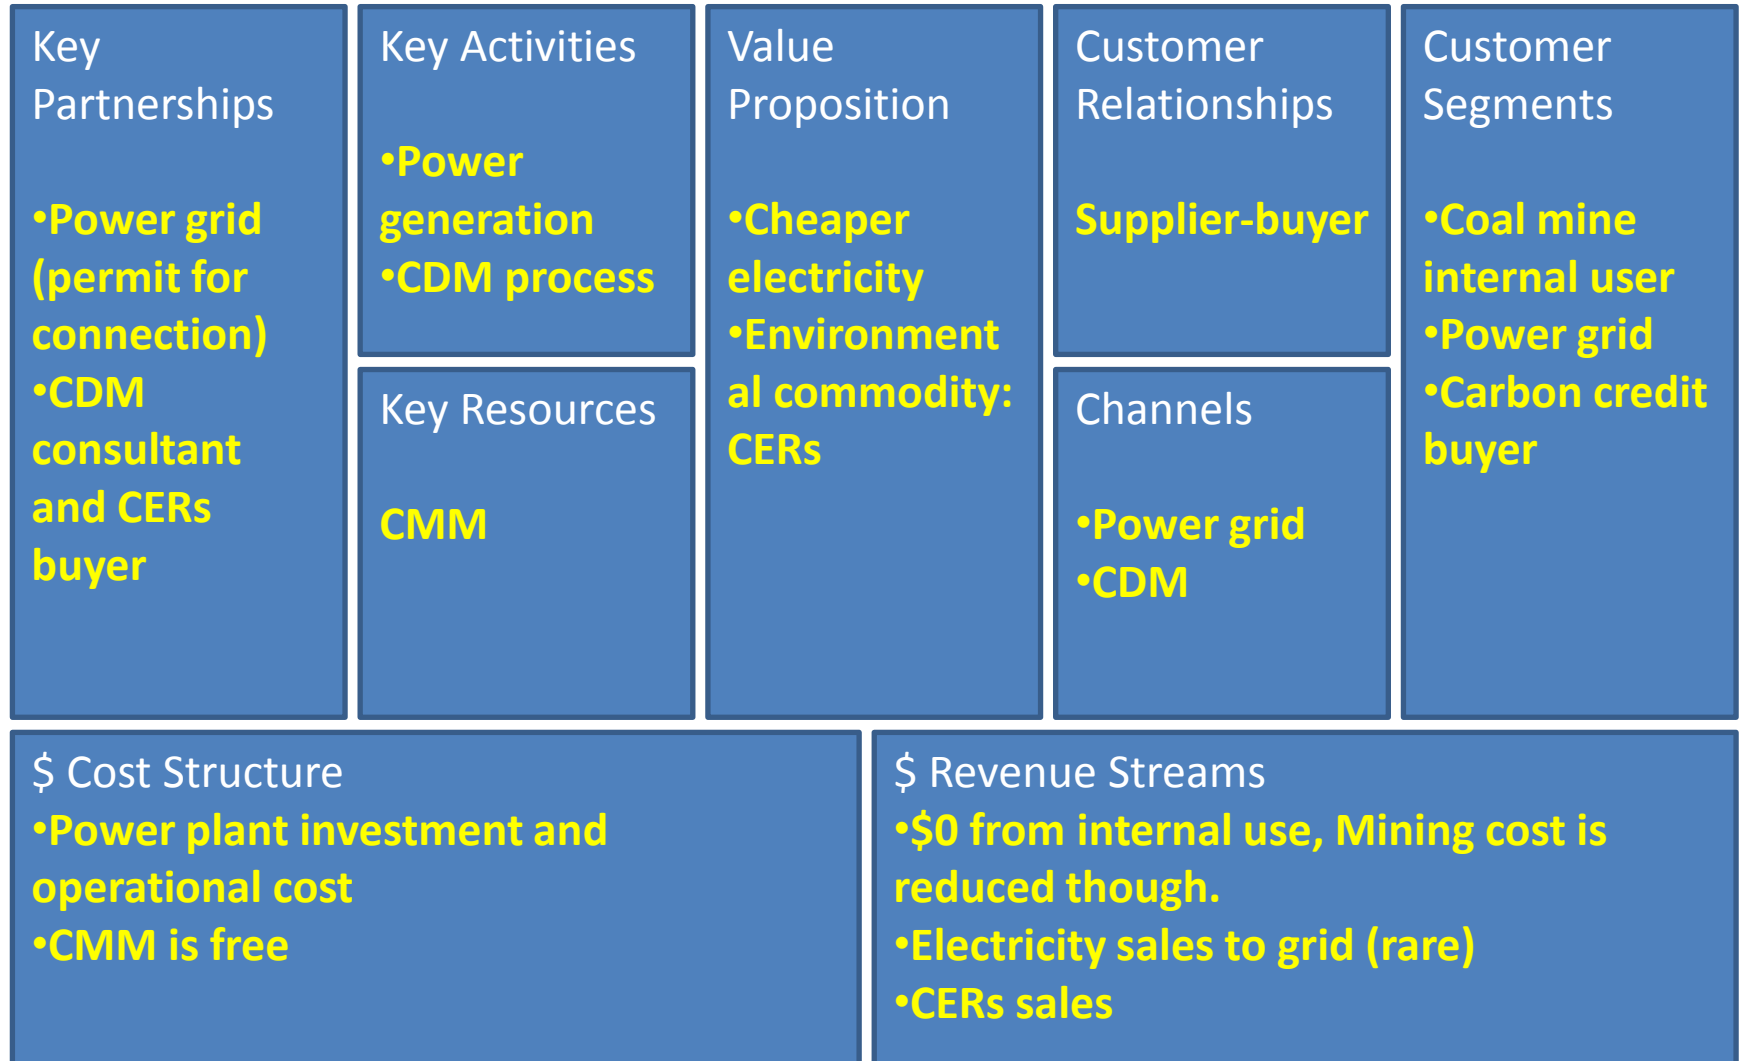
Key Partnerships

•Power grid (permit for connection)
•CDM consultant and CERs buyer

Key Activities

•Power generation
•CDM process

Key Resources

CMM

Value Proposition

•Cheaper electricity
•Environmental commodity: CERs

Customer Relationships

Supplier-buyer

Channels

•Power grid
•CDM

Customer Segments

•Coal mine internal user
•Power grid
•Carbon credit buyer

$ Cost Structure
•Power plant investment and operational cost
•CMM is free

$ Revenue Streams
•$0 from internal use, Mining cost is reduced though.
•Electricity sales to grid (rare)
•CERs sales